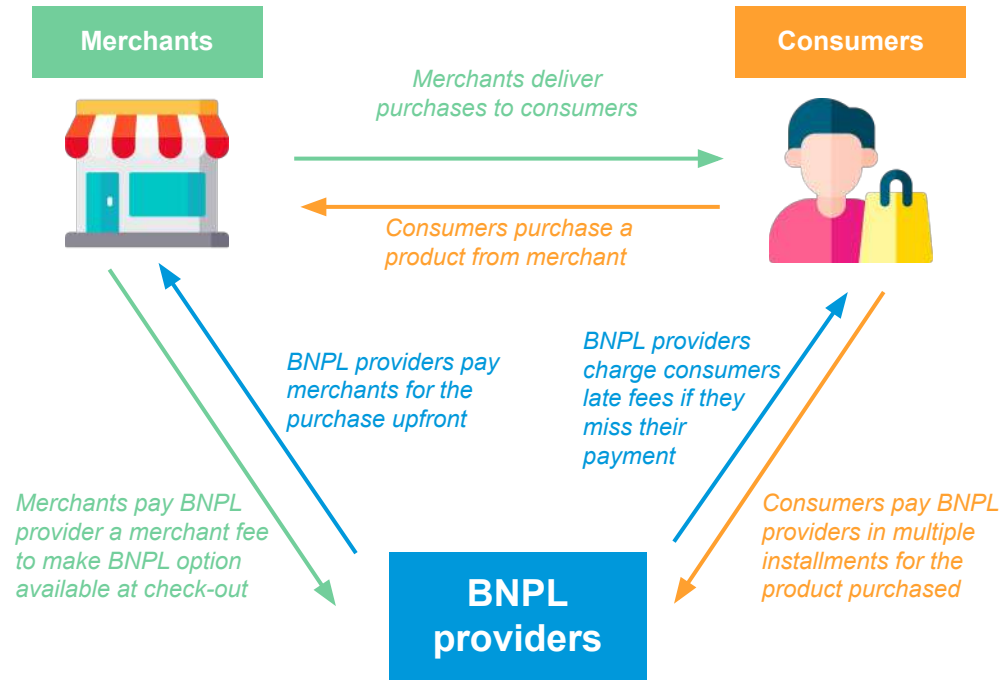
Merchants

Consumers

Merchants deliver purchases to consumers

Consumers purchase a product from merchant

BNPL providers pay merchants for the purchase upfront

BNPL providers charge consumers late fees if they miss their payment

Merchants pay BNPL provider a merchant fee to make BNPL option available at check-out

BNPL providers

Consumers pay BNPL providers in multiple installments for the product purchased